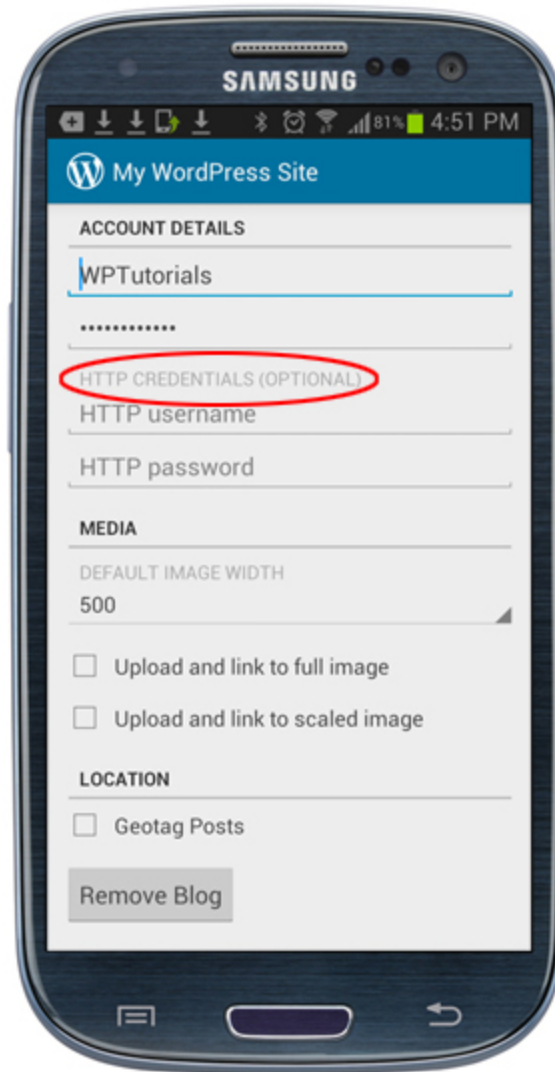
SAMSUNG

81% 4:51 PM

My WordPress Site

ACCOUNT DETAILS

WPTutorials

•••••••••••••

HTTP CREDENTIALS (OPTIONAL)

HTTP username

HTTP password

MEDIA

DEFAULT IMAGE WIDTH

500

Upload and link to full image

Upload and link to scaled image

LOCATION

Geotag Posts

Remove Blog